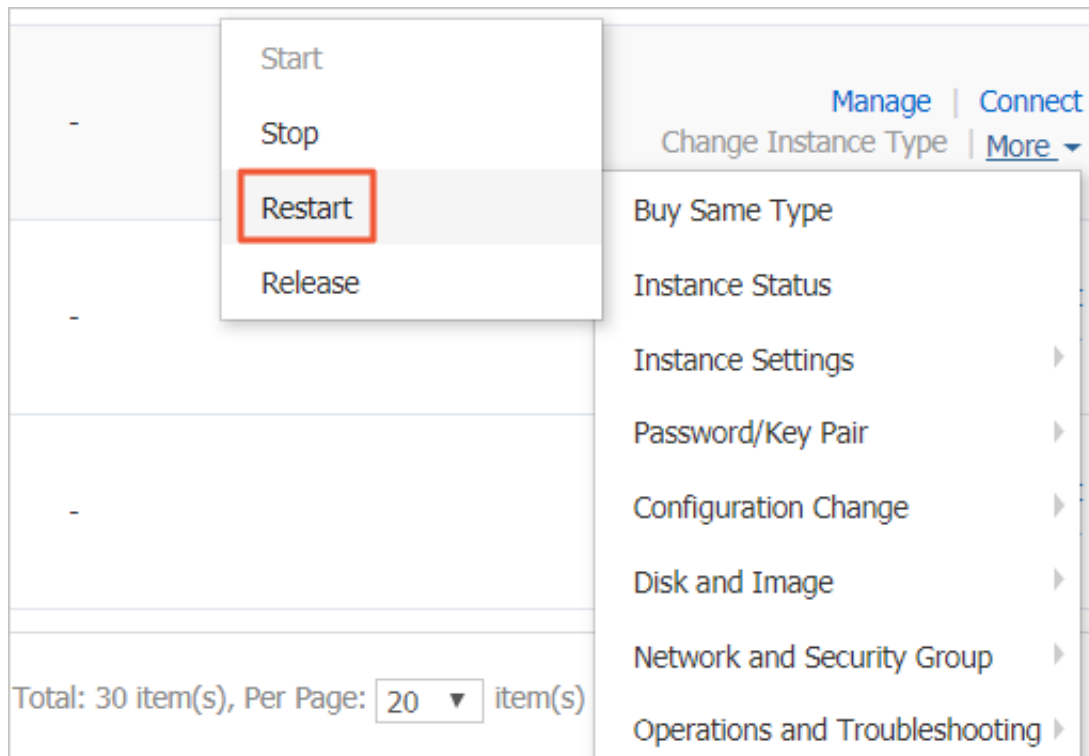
-

Start

Stop

Restart

Release

Manage | Connect

Change Instance Type | More

Buy Same Type

Instance Status

Instance Settings

Password/Key Pair

Configuration Change

Disk and Image

Network and Security Group

Operations and Troubleshooting

-

-

Total: 30 item(s), Per Page: 20 item(s)